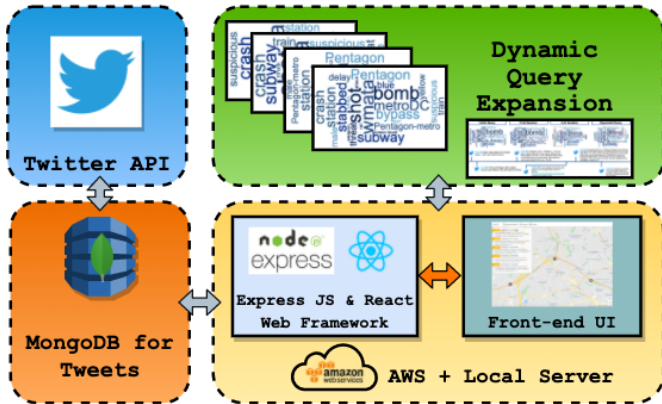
Twitter API

station
crash
suspicious
subway
train
suspicious
station
Pentagon
delay
Pentagon
blue
bomb
shot
metroDC
stabbed
wmata
bypass
Pentagon-metro
subway

Dynamic Query Expansion

MongoDB for Tweets

node express

Express JS & React Web Framework

Front-end UI

amazon web services

AWS + Local Server